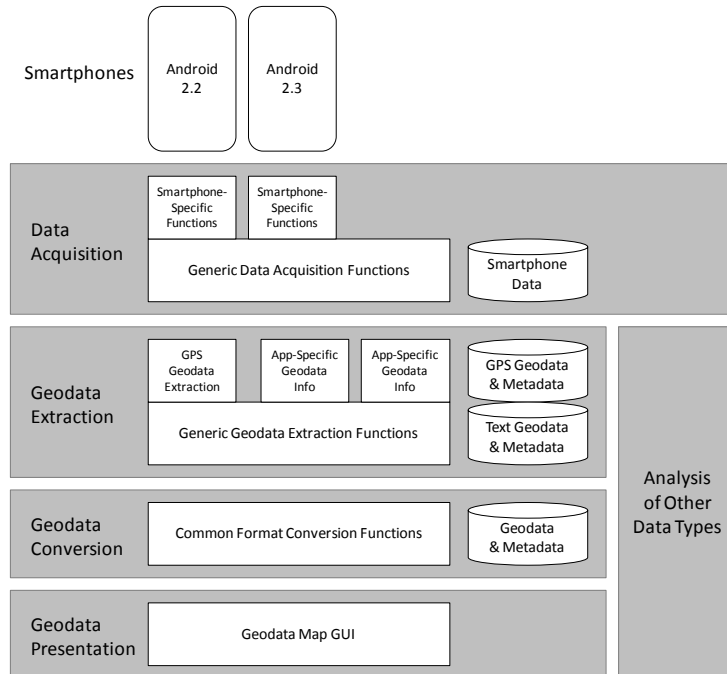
Smartphones

Android 2.2

Android 2.3

Data Acquisition

Smartphone-Specific Functions

Smartphone-Specific Functions

Generic Data Acquisition Functions

Smartphone Data

Geodata Extraction

GPS Geodata Extraction

App-Specific Geodata Info

App-Specific Geodata Info

Generic Geodata Extraction Functions

GPS Geodata & Metadata

Text Geodata & Metadata

Analysis of Other Data Types

Geodata Conversion

Common Format Conversion Functions

Geodata & Metadata

Geodata Presentation

Geodata Map GUI